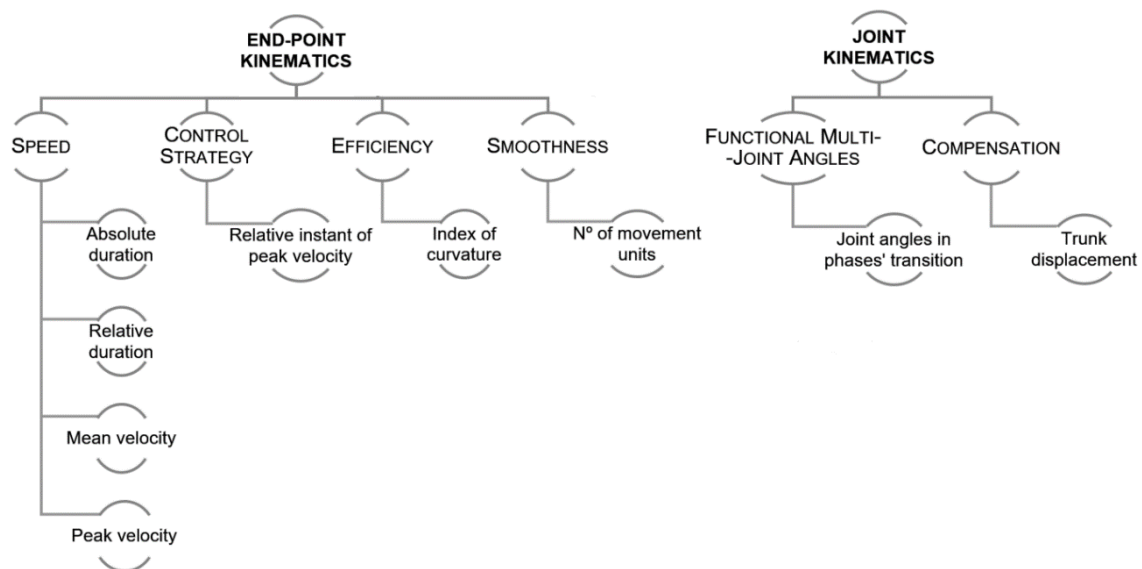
END-POINT KINEMATICS

SPEED

Absolute duration

Relative duration

Mean velocity

Peak velocity

CONTROL STRATEGY

Relative instant of peak velocity

EFFICIENCY

Index of curvature

SMOOTHNESS

Nº of movement units

JOINT KINEMATICS

FUNCTIONAL MULTI--JOINT ANGLES

Joint angles in phases' transition

COMPENSATION

Trunk displacement